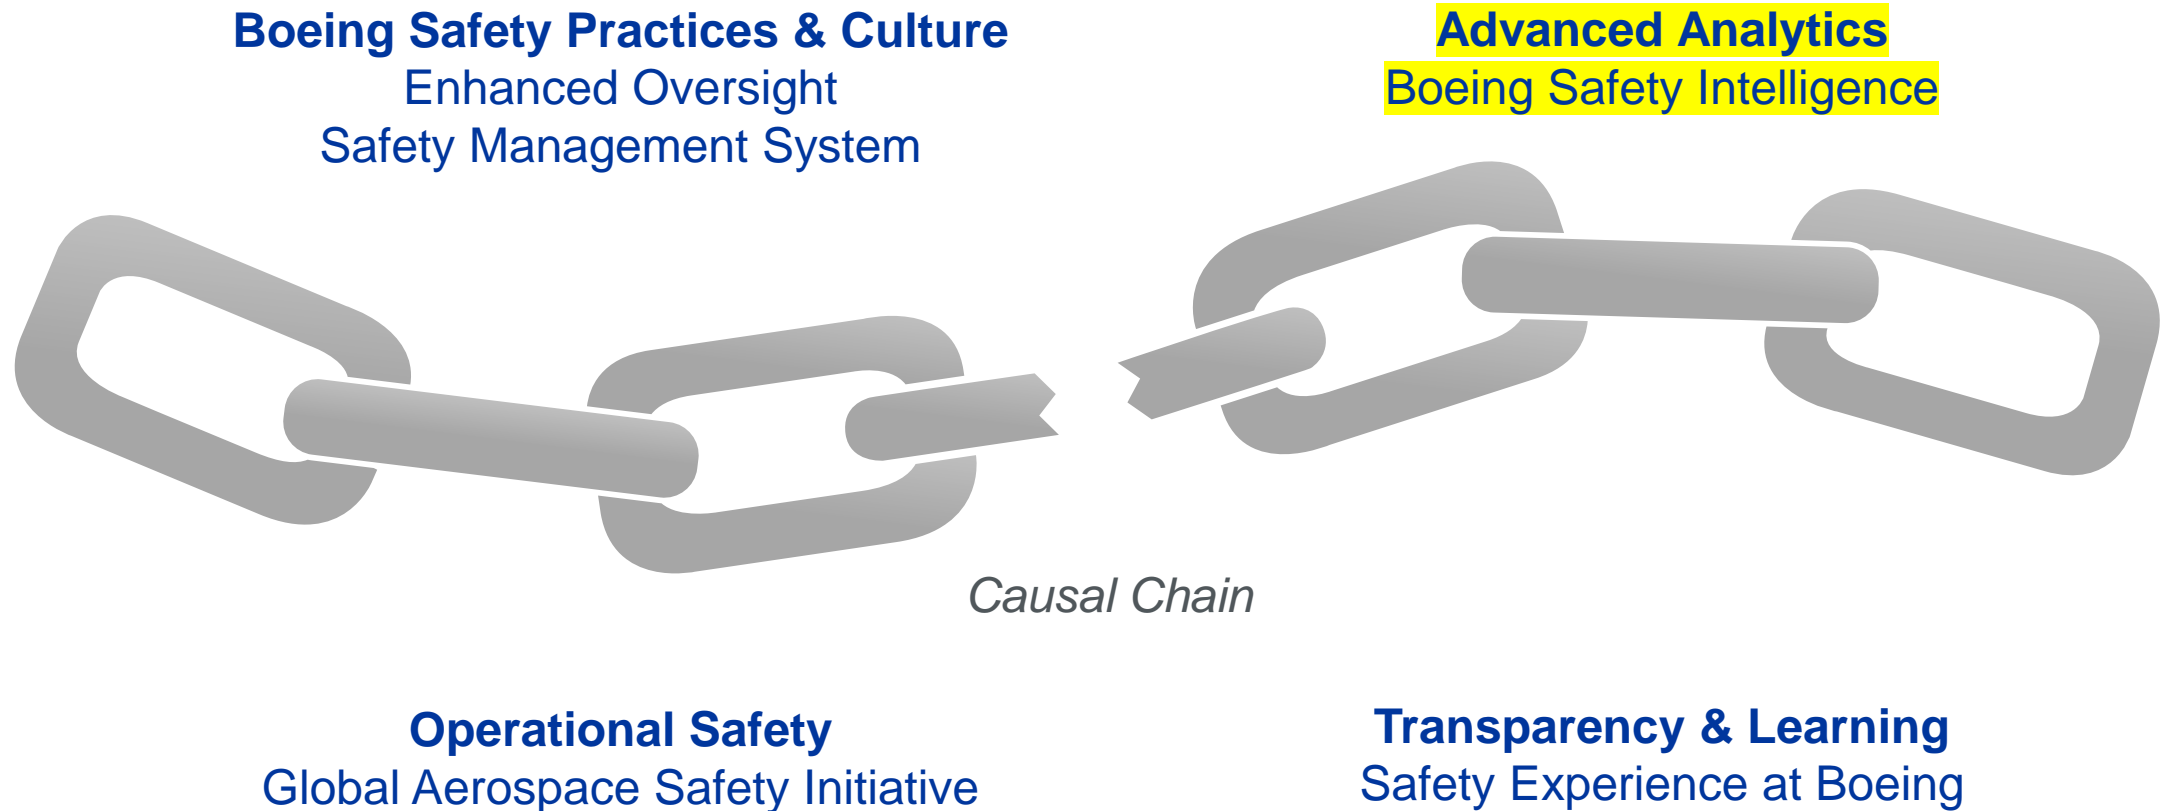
Boeing Safety Practices & Culture
Enhanced Oversight
Safety Management System

Advanced Analytics
Boeing Safety Intelligence

Causal Chain

Operational Safety
Global Aerospace Safety Initiative

Transparency & Learning
Safety Experience at Boeing